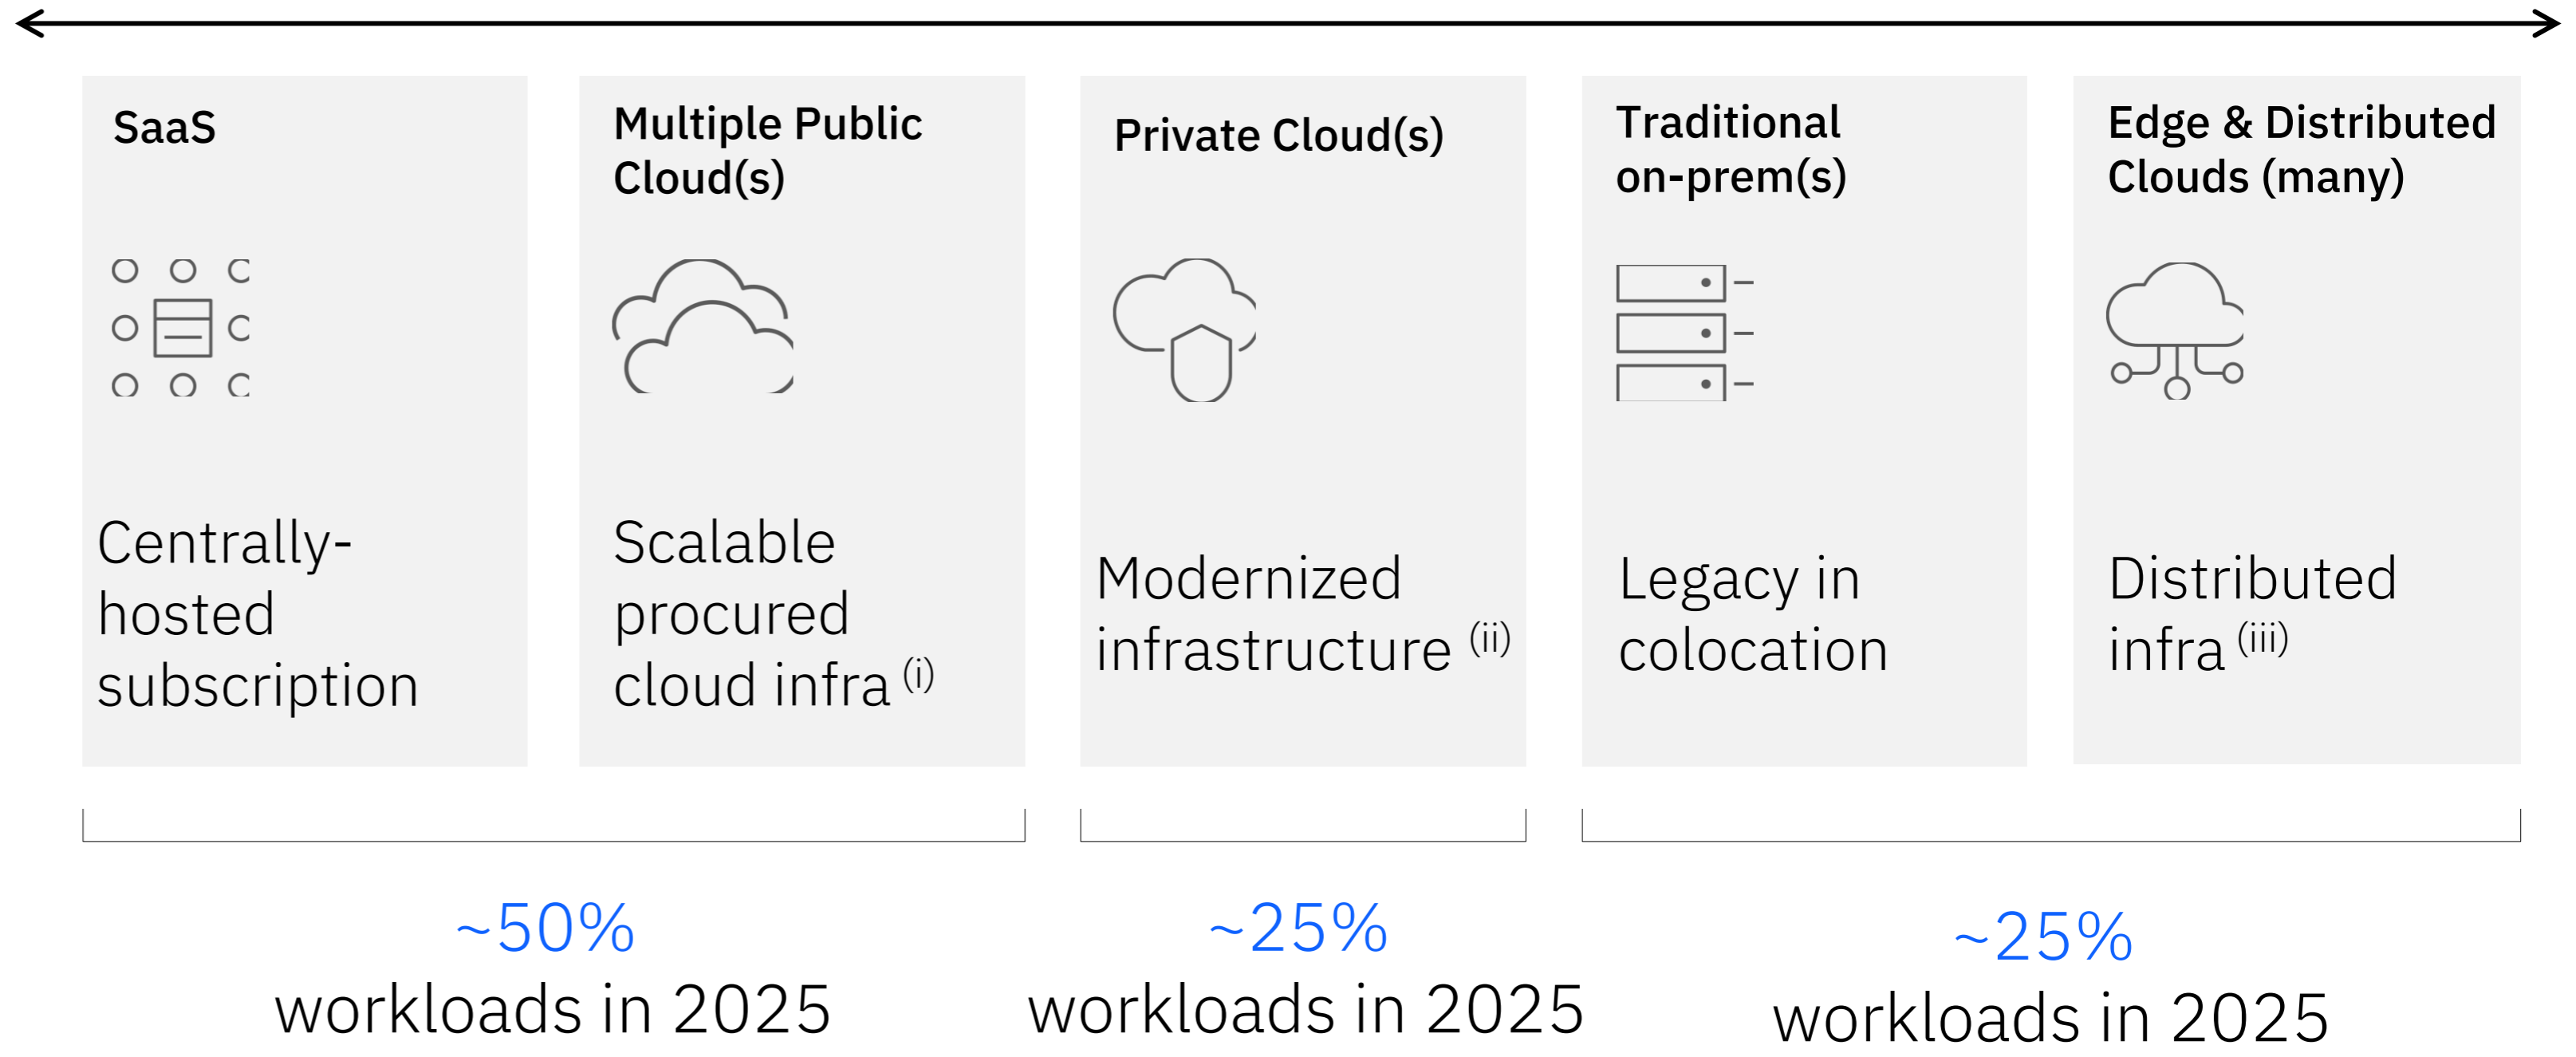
SaaS

Centrally-hosted subscription

Multiple Public Cloud(s)

Scalable procured cloud infra $^{(i)}$

Private Cloud(s)

Modernized infrastructure $^{(ii)}$

Traditional on-prem(s)

Legacy in colocation

Edge & Distributed Clouds (many)

Distributed infra $^{(iii)}$

~50% workloads in 2025

~25% workloads in 2025

~25% workloads in 2025